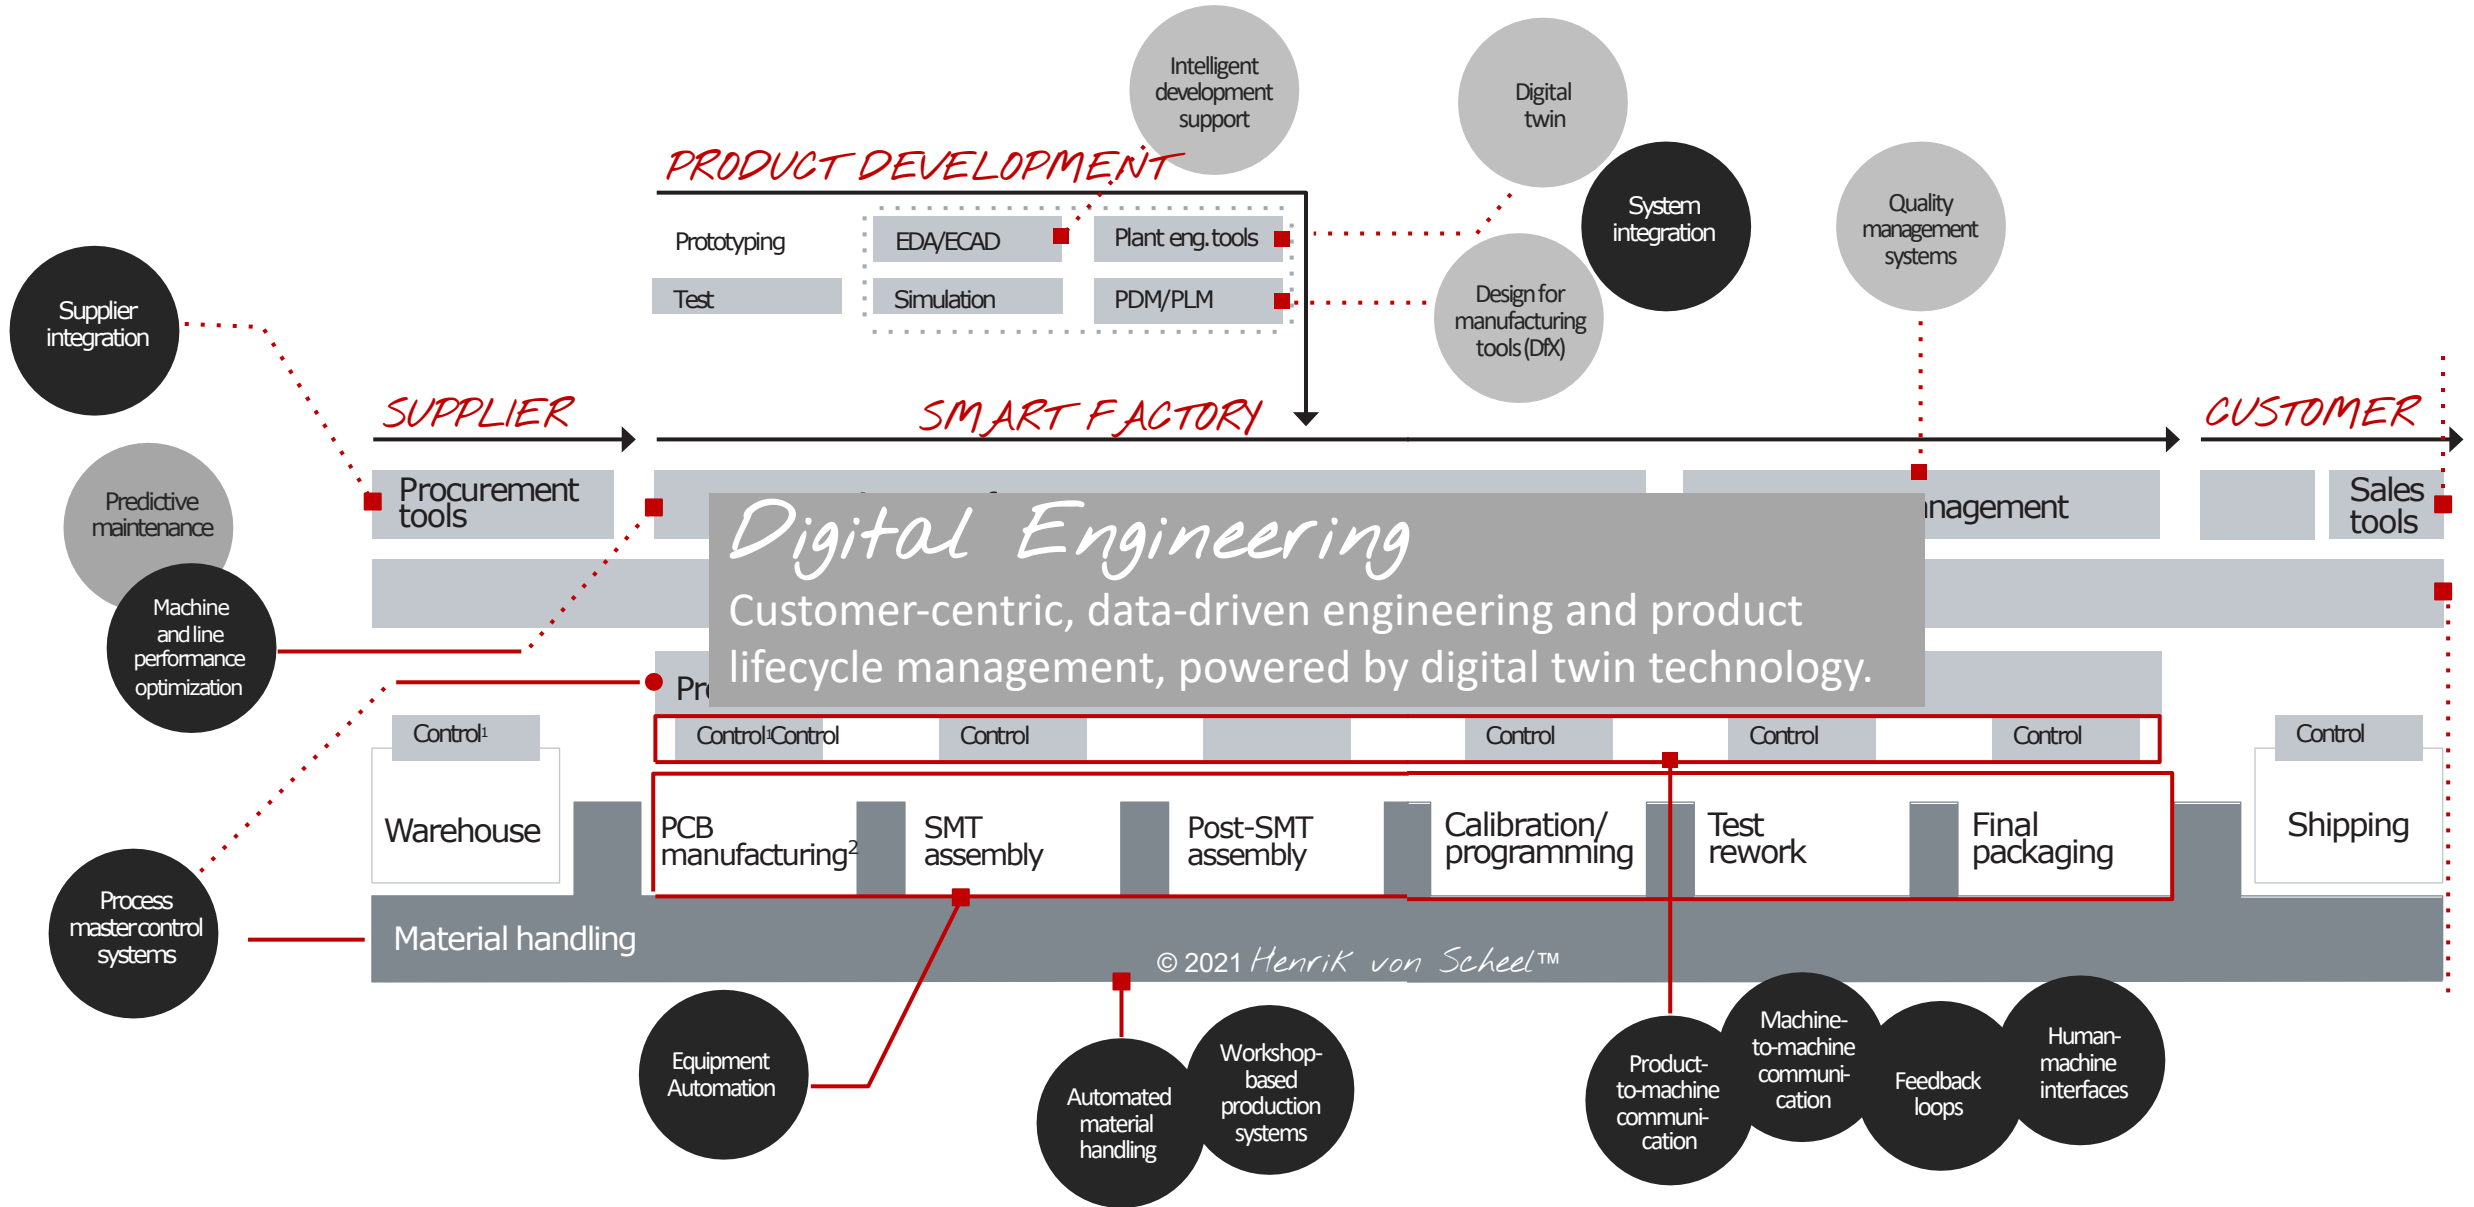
Intelligent development support

Digital twin

PRODUCT DEVELOPMENT

System integration

Quality management systems

Supplier integration

Prototyping

EDA/ECAD

Plant eng. tools

Test

Simulation

PDM/PLM

Design for manufacturing tools (DfX)

Predictive maintenance

SUPPLIER

SMART FACTORY

CUSTOMER

Procurement tools

nagement

Sales tools

Digital Engineering

Customer-centric, data-driven engineering and product lifecycle management, powered by digital twin technology.

Machine and line performance optimization

Pr

Control¹

Control¹Control

Control

Control

Control

Control

Control

Warehouse

PCB manufacturing²

SMT assembly

Post-SMT assembly

Calibration/ programming

Test rework

Final packaging

Shipping

Process master control systems

Material handling

© 2021 Henrik von Scheel™

Equipment Automation

Automated material handling

Workshop-based production systems

Product-to-machine communi-cation

Machine-to-machine communi-cation

Feedback loops

Human-machine interfaces